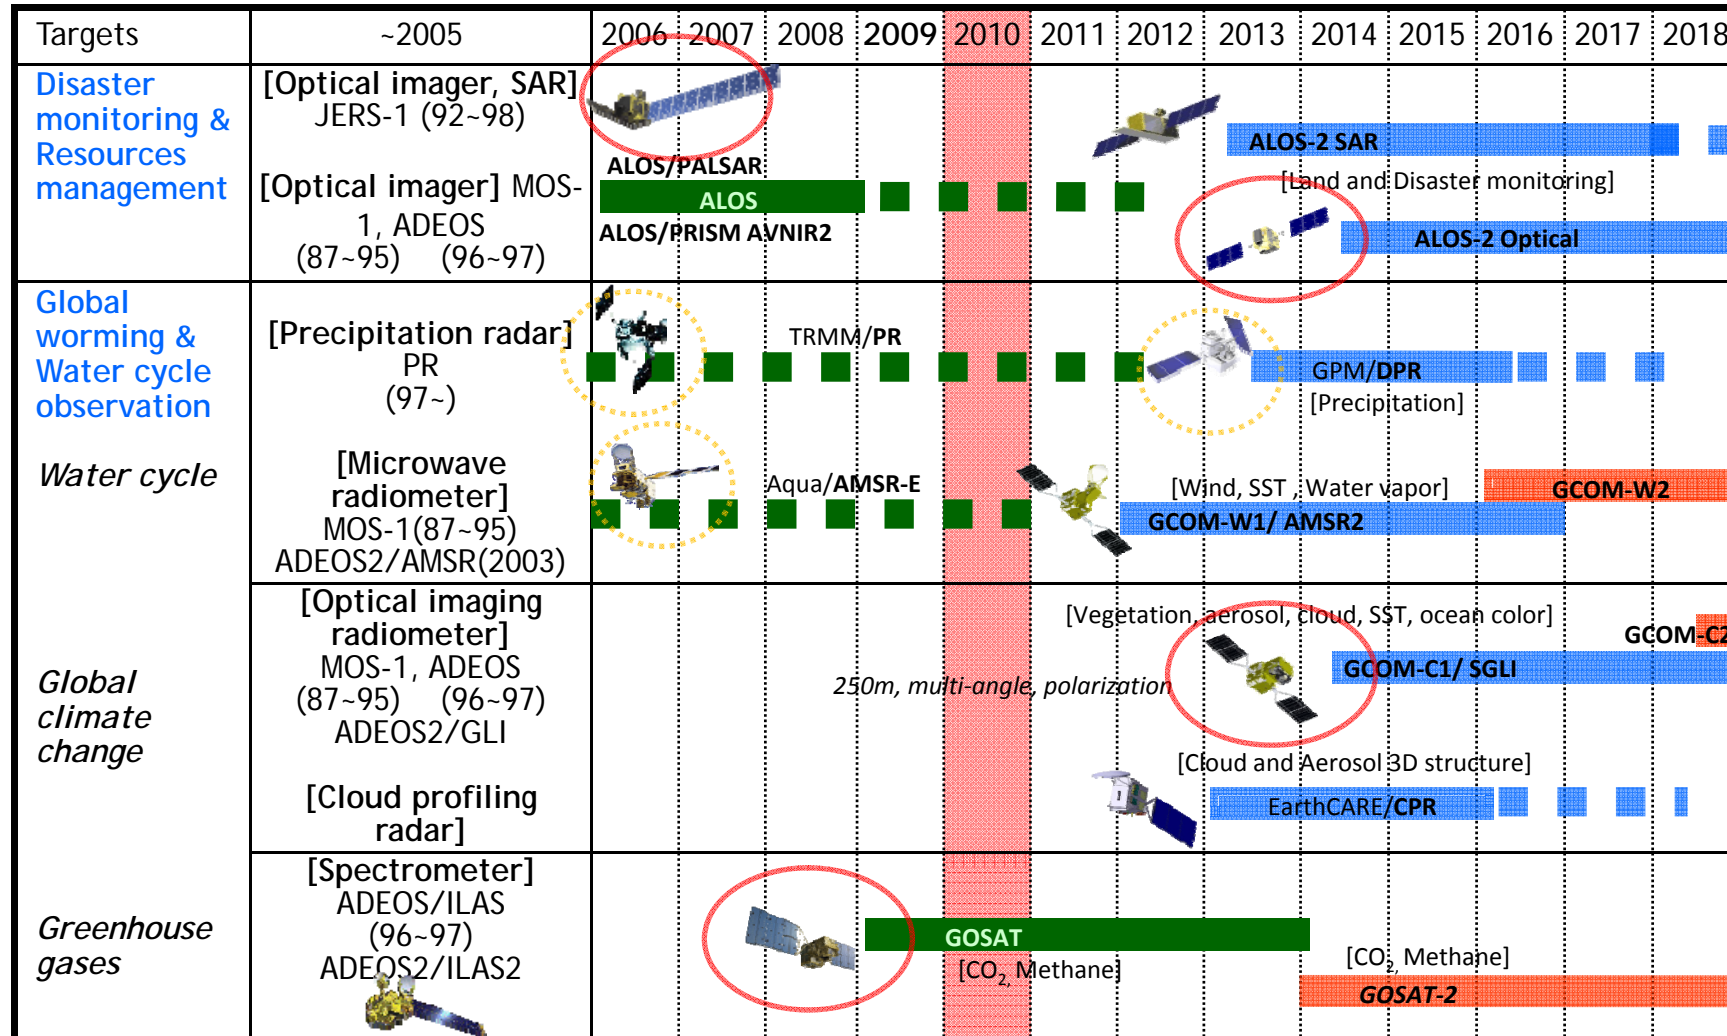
| Targets | ~2005 | 2006 2007 2008 2009 2010 2011 2012 2013 2014 2015 2016 2017 2018 |
|---|---|---|
| Disaster monitoring & Resources management | [Optical imager, SAR] JERS-1 (92~98) [Optical imager] MOS-1, ADEOS (87~95) (96~97) | ALOS/PALSAR ALOS ALOS/PRISM AVNIR2 ALOS-2 SAR [Land and Disaster monitoring] ALOS-2 Optical |
| Global worming & Water cycle observation | [Precipitation radar] PR (97~) | TRMM/PR GPM/DPR [Precipitation] |
| Water cycle | [Microwave radiometer] MOS-1(87~95) ADEOS2/AMSR(2003) | Aqua/AMSR-E [Wind, SST , Water vapor] GCOM-W2 GCOM-W1/ AMSR2 |
| Global climate change | [Optical imaging radiometer] MOS-1, ADEOS (87~95) (96~97) ADEOS2/GLI [Cloud profiling radar] | [Vegetation, aerosol, cloud, SST, ocean color] GCOM-C2 250m, multi-angle, polarization GCOM-C1/ SGLI [Cloud and Aerosol 3D structure] EarthCARE/CPR |
| Greenhouse gases | [Spectrometer] ADEOS/ILAS (96~97) ADEOS2/ILAS2 | GOSAT [$CO_2$, Methane] [$CO_2$, Methane] GOSAT-2 |